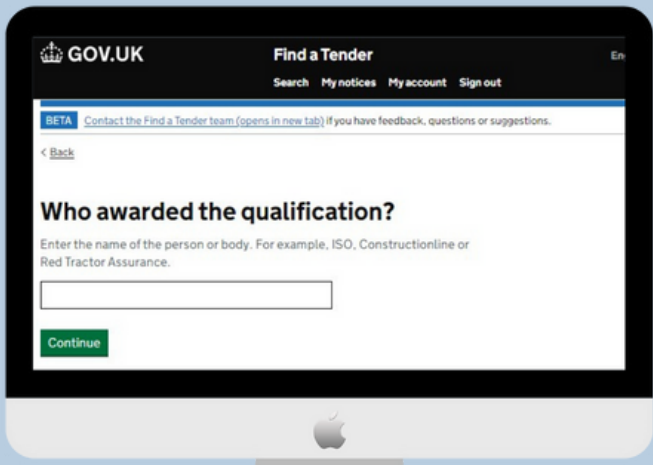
GOV.UK

Find a Tender

En

Search My notices My account Sign out

BETA Contact the Find a Tender team (opens in new tab) if you have feedback, questions or suggestions.

< Back

Who awarded the qualification?

Enter the name of the person or body. For example, ISO, Constructionline or Red Tractor Assurance.

Continue